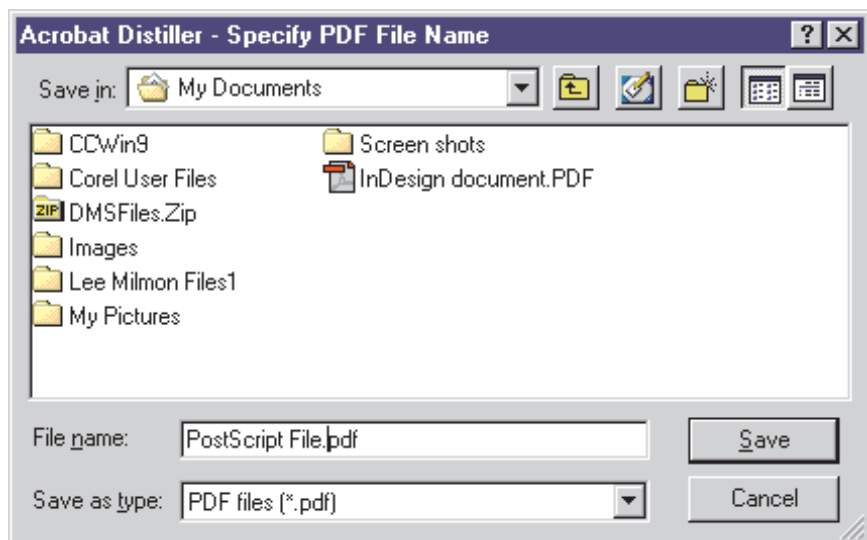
Acrobat Distiller - Specify PDF File Name

?

X

Save in: My Documents

CCWin9
Corel User Files
ZIP DMSFiles.Zip
Images
Lee Milmon Files1
My Pictures
Screen shots
InDesign document.PDF

File name: PostScript File.pdf

Save

Save as type: PDF files (*.pdf)

Cancel